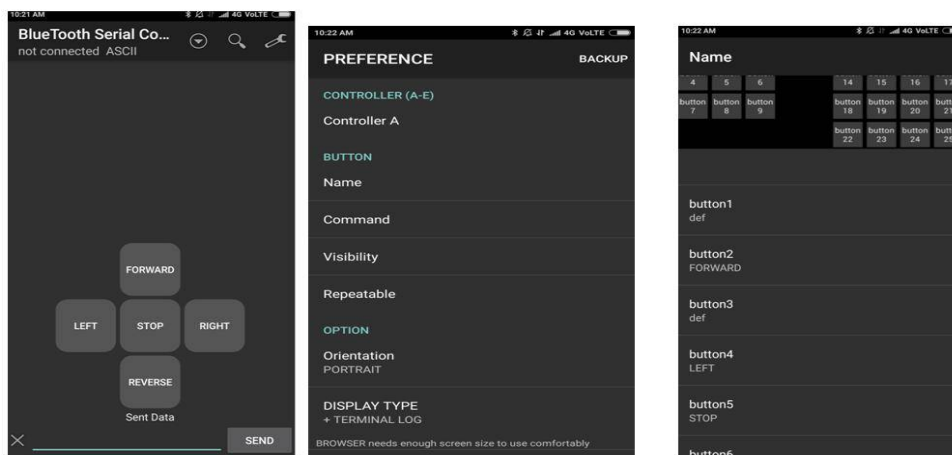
10:21 AM
4G VoLTE
BlueTooth Serial Co...
not connected ASCII

FORWARD
LEFT
STOP
RIGHT
REVERSE
Sent Data
SEND

10:22 AM
4G VoLTE
PREFERENCE
BACKUP
CONTROLLER (A-E)
Controller A
BUTTON
Name
Command
Visibility
Repeatable
OPTION
Orientation
PORTRAIT
DISPLAY TYPE
+ TERMINAL LOG
BROWSER needs enough screen size to use comfortably

10:22 AM
4G VoLTE
Name
4 5 6
14 15 16 17
button 7 button 8 button 9
button 18 button 19 button 20 button 21
button 22 button 23 button 24 button 25
button1
def
button2
FORWARD
button3
def
button4
LEFT
button5
STOP
button6